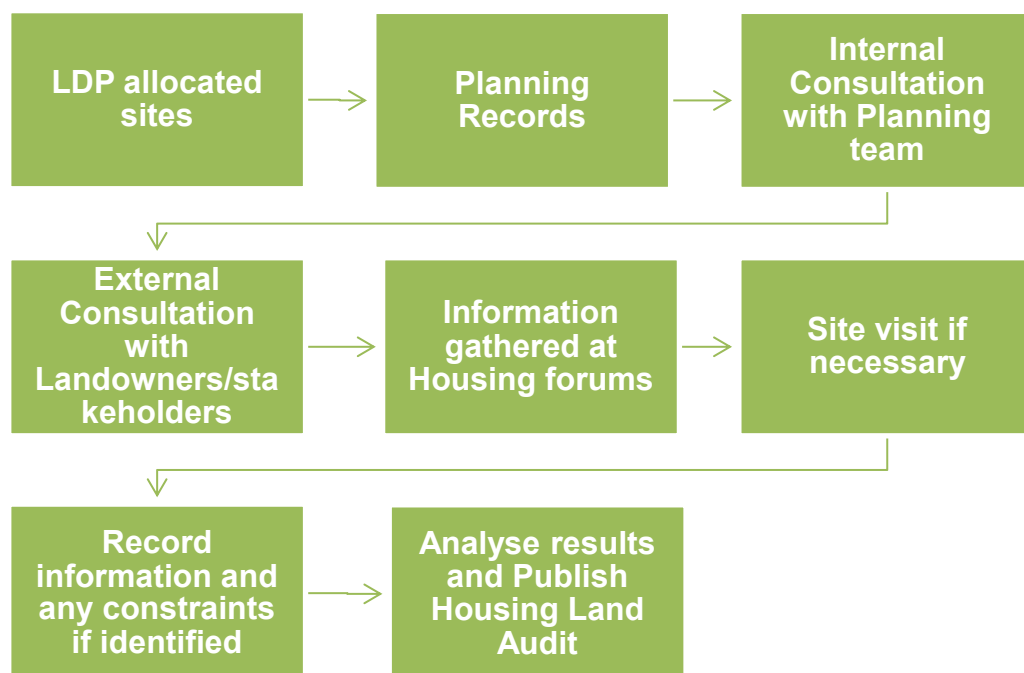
LDP allocated sites

Planning Records

Internal Consultation with Planning team

External Consultation with Landowners/stakeholders

Information gathered at Housing forums

Site visit if necessary

Record information and any constraints if identified

Analyse results and Publish Housing Land Audit